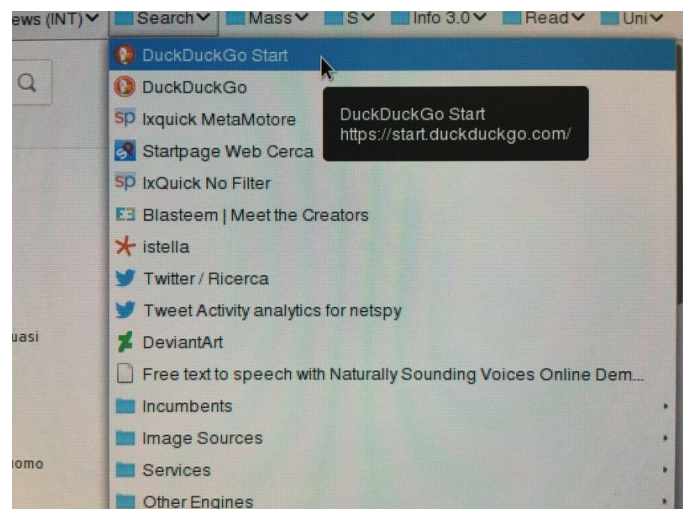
ews (INT) Search Mass S Info 3.0 Read Uni

DuckDuckGo Start
DuckDuckGo
Ixquick MetaMotore
Startpage Web Cerca
IxQuick No Filter
Blasteem | Meet the Creators
istella
Twitter / Ricerca
Tweet Activity analytics for netspy
DeviantArt
Free text to speech with Naturally Sounding Voices Online Dem...
Incumbents
Image Sources
Services
Other Engines

DuckDuckGo Start
https://start.duckduckgo.com/

uasi

iomo